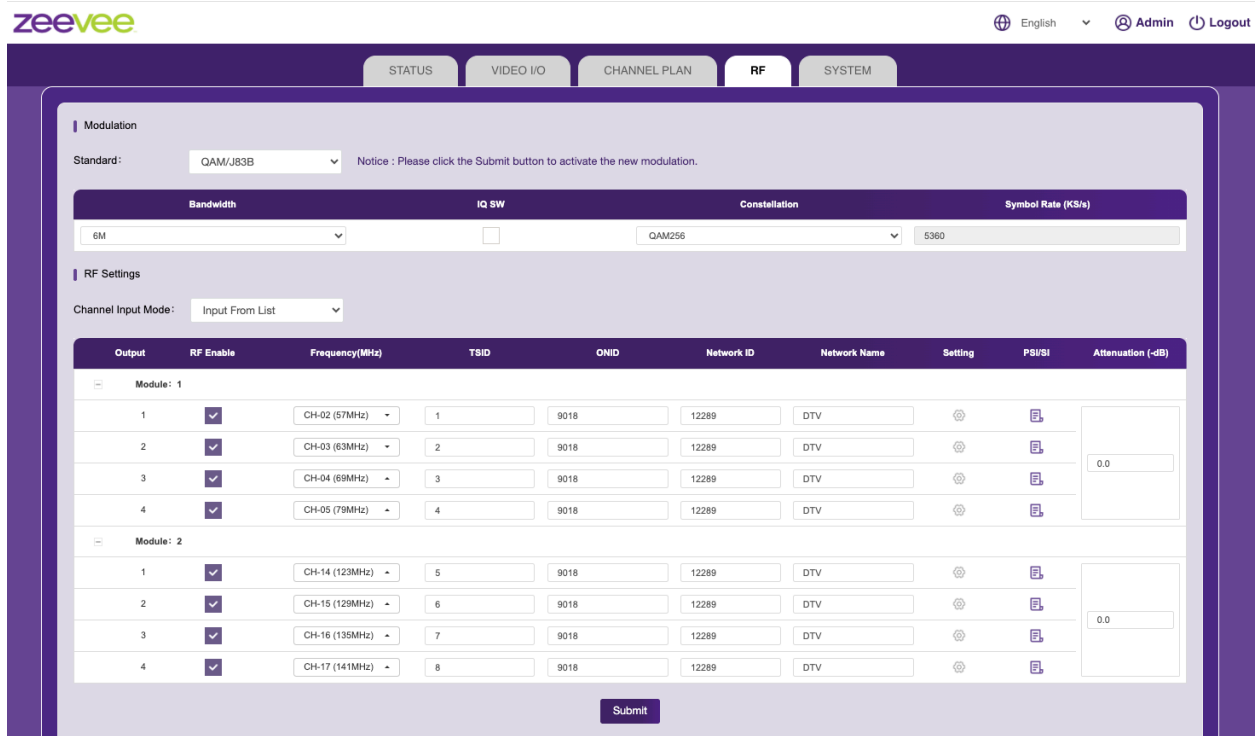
zeevee

English Admin Logout

STATUS VIDEO I/O CHANNEL PLAN RF SYSTEM

Modulation

Standard: QAM/J83B Notice : Please click the Submit button to activate the new modulation.

| Bandwidth | IQ SW | Constellation | Symbol Rate (KS/s) |
|---|---|---|---|
| 6M | | QAM256 | 5360 |

RF Settings

Channel Input Mode: Input From List

| Output | RF Enable | Frequency(MHz) | TSID | ONID | Network ID | Network Name | Setting | PSI/SI | Attenuation (-dB) |
|---|---|---|---|---|---|---|---|---|---|
| Module: 1 | | | | | | | | | |
| 1 | | CH-02 (57MHz) | 1 | 9018 | 12289 | DTV | | | 0.0 |
| 2 | | CH-03 (63MHz) | 2 | 9018 | 12289 | DTV | | | |
| 3 | | CH-04 (69MHz) | 3 | 9018 | 12289 | DTV | | | |
| 4 | | CH-05 (79MHz) | 4 | 9018 | 12289 | DTV | | | |
| Module: 2 | | | | | | | | | |
| 1 | | CH-14 (123MHz) | 5 | 9018 | 12289 | DTV | | | 0.0 |
| 2 | | CH-15 (129MHz) | 6 | 9018 | 12289 | DTV | | | |
| 3 | | CH-16 (135MHz) | 7 | 9018 | 12289 | DTV | | | |
| 4 | | CH-17 (141MHz) | 8 | 9018 | 12289 | DTV | | | |

Submit